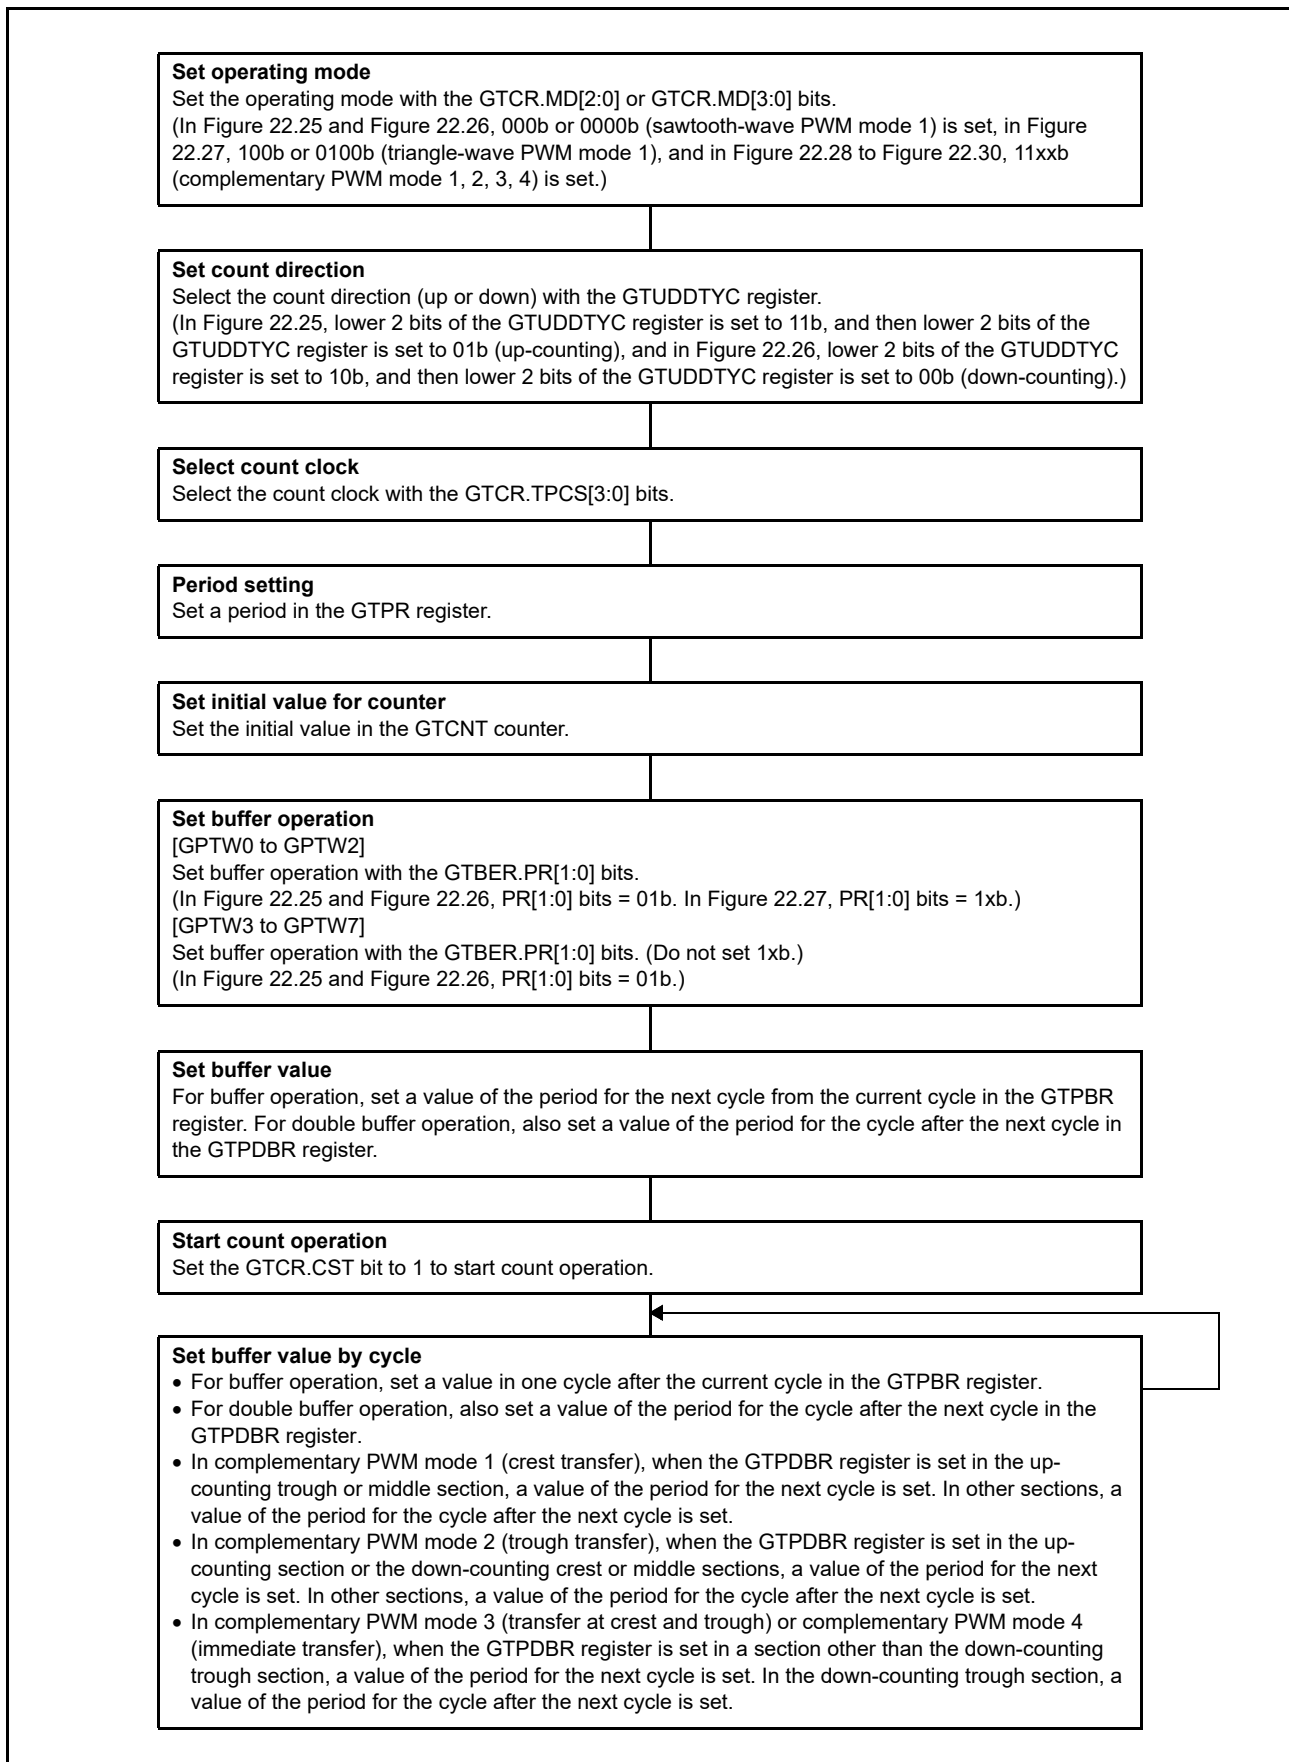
**Set operating mode**
Set the operating mode with the GTCR.MD[2:0] or GTCR.MD[3:0] bits.
(In Figure 22.25 and Figure 22.26, 000b or 0000b (sawtooth-wave PWM mode 1) is set, in Figure 22.27, 100b or 0100b (triangle-wave PWM mode 1), and in Figure 22.28 to Figure 22.30, 11xxb (complementary PWM mode 1, 2, 3, 4) is set.)

**Set count direction**
Select the count direction (up or down) with the GTUDDTYC register.
(In Figure 22.25, lower 2 bits of the GTUDDTYC register is set to 11b, and then lower 2 bits of the GTUDDTYC register is set to 01b (up-counting), and in Figure 22.26, lower 2 bits of the GTUDDTYC register is set to 10b, and then lower 2 bits of the GTUDDTYC register is set to 00b (down-counting).)

**Select count clock**
Select the count clock with the GTCR.TPCS[3:0] bits.

**Period setting**
Set a period in the GTPR register.

**Set initial value for counter**
Set the initial value in the GTCNT counter.

**Set buffer operation**
[GPTW0 to GPTW2]
Set buffer operation with the GTBER.PR[1:0] bits.
(In Figure 22.25 and Figure 22.26, PR[1:0] bits = 01b. In Figure 22.27, PR[1:0] bits = 1xb.)
[GPTW3 to GPTW7]
Set buffer operation with the GTBER.PR[1:0] bits. (Do not set 1xb.)
(In Figure 22.25 and Figure 22.26, PR[1:0] bits = 01b.)

**Set buffer value**
For buffer operation, set a value of the period for the next cycle from the current cycle in the GTPBR register. For double buffer operation, also set a value of the period for the cycle after the next cycle in the GTPDBR register.

**Start count operation**
Set the GTCR.CST bit to 1 to start count operation.

**Set buffer value by cycle**
• For buffer operation, set a value in one cycle after the current cycle in the GTPBR register.
• For double buffer operation, also set a value of the period for the cycle after the next cycle in the GTPDBR register.
• In complementary PWM mode 1 (crest transfer), when the GTPDBR register is set in the up-counting trough or middle section, a value of the period for the next cycle is set. In other sections, a value of the period for the cycle after the next cycle is set.
• In complementary PWM mode 2 (trough transfer), when the GTPDBR register is set in the up-counting section or the down-counting crest or middle sections, a value of the period for the next cycle is set. In other sections, a value of the period for the cycle after the next cycle is set.
• In complementary PWM mode 3 (transfer at crest and trough) or complementary PWM mode 4 (immediate transfer), when the GTPDBR register is set in a section other than the down-counting trough section, a value of the period for the next cycle is set. In the down-counting trough section, a value of the period for the cycle after the next cycle is set.